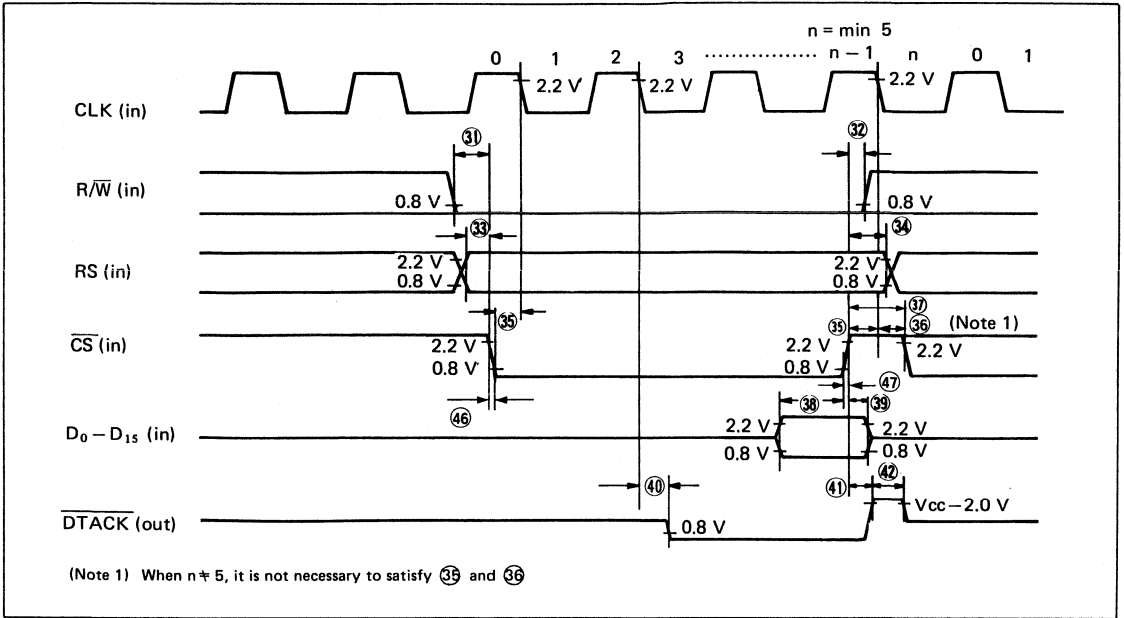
n = min 5

0 1 2 3 ·················· n − 1 n 0 1

2.2 V 2.2 V 2.2 V

CLK (in)

㉛ ㉜

R/$\overline{W}$ (in)

0.8 V 0.8 V

㉝ ㉞

RS (in)

2.2 V 0.8 V 2.2 V 0.8 V

㉟ ㊲

$\overline{CS}$ (in)

㉟ ㊱ (Note 1)

2.2 V 0.8 V 2.2 V 0.8 V 2.2 V

㊻ ㊼

㊳ ㊴

$D_0 - D_{15}$ (in)

2.2 V 0.8 V 2.2 V 0.8 V

㊵ ㊶ ㊷

$\overline{DTACK}$ (out)

0.8 V Vcc − 2.0 V

(Note 1) When n ≠ 5, it is not necessary to satisfy ㉟ and ㊱